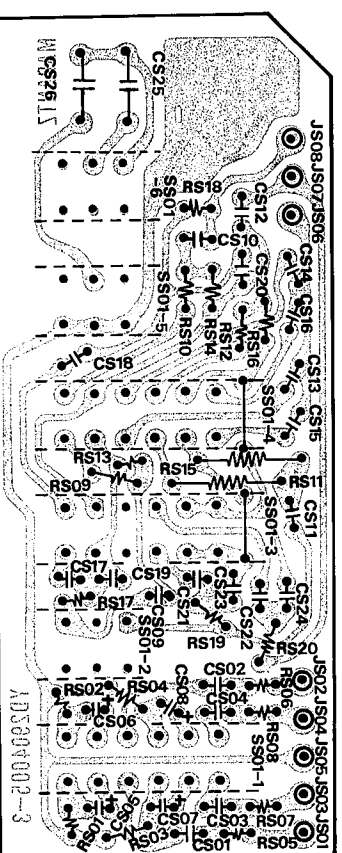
CS25
CS26
JS08 JS07 JS06
RS18
SS01-6
CS12
CS10
CS20
CS14
CS16
SS01-5
RS10
RS14
RS12
RS16
CS18
CS13
CS15
SS01-4
RS13
RS15
RS09
RS11
SS01-3
CS11
CS17
CS19
RS17
CS09
CS21
CS23
CS22
CS24
SS01-2
RS19
RS20
JS02 JS04 JS05 JS03 JS01
RS02
RS04
CS08
CS02
RS06
CS06
CS04
RS08
SS01-1
CS05
CS07
CS03
RS07
RS01
RS03
CS01
RS05
AD500002-3